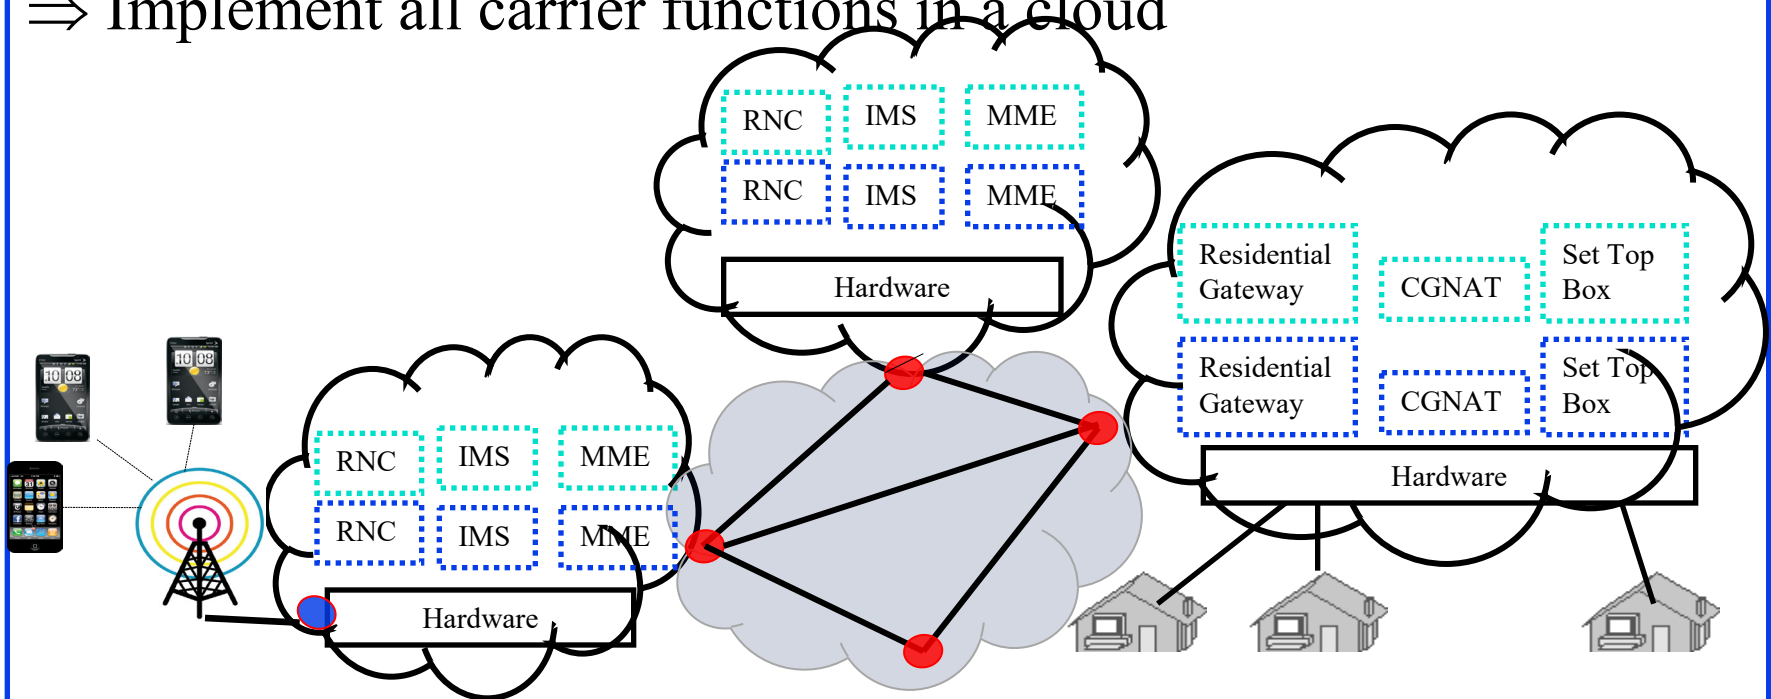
$\Rightarrow$ Implement all carrier functions in a cloud

RNC IMS MME
RNC IMS MME
Hardware

Residential Gateway CGNAT Set Top Box
Residential Gateway CGNAT Set Top Box
Hardware

10 08
10 08

RNC IMS MME
RNC IMS MME
Hardware